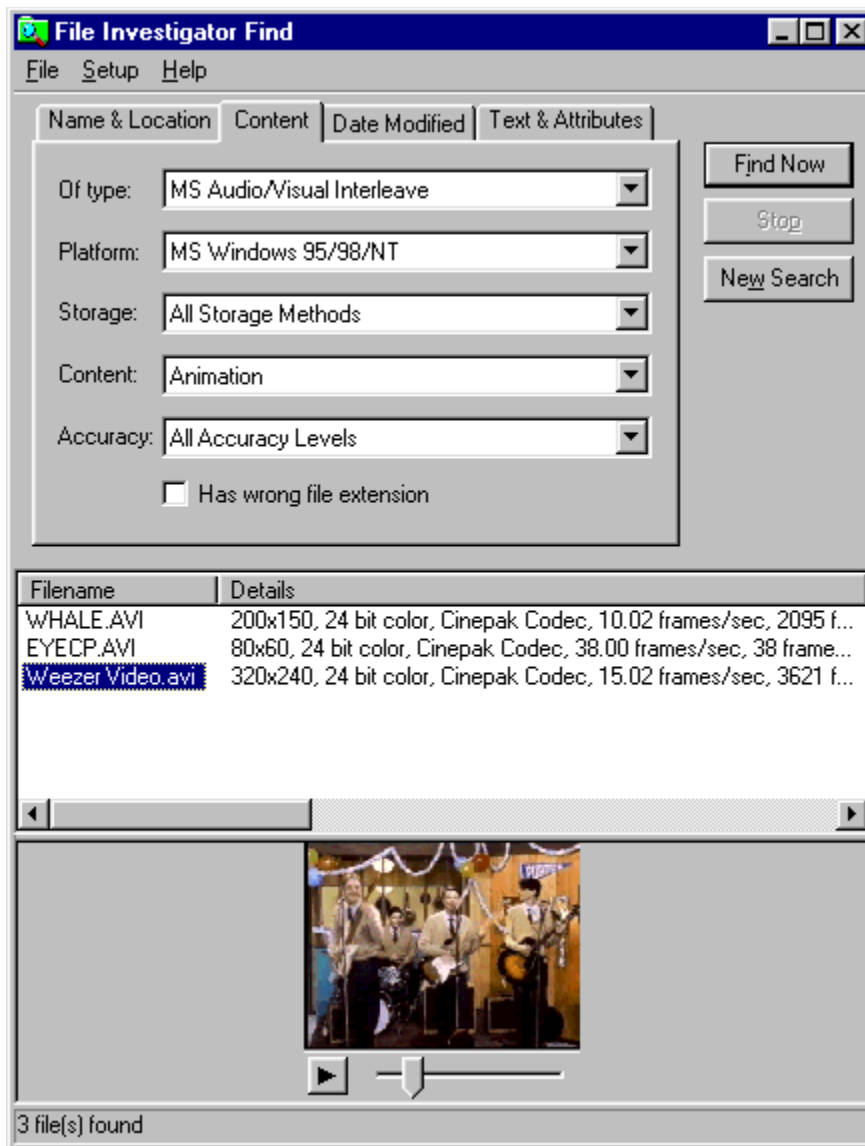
File Investigator Find

File Setup Help

Name & Location | Content | Date Modified | Text & Attributes

Of type: MS Audio/Visual Interleave

Platform: MS Windows 95/98/NT

Storage: All Storage Methods

Content: Animation

Accuracy: All Accuracy Levels

Has wrong file extension

Find Now

Stop

New Search

| Filename | Details |
|---|---|
| WHALE.AVI | 200x150, 24 bit color, Cinepak Codec, 10.02 frames/sec, 2095 f... |
| EYECP.AVI | 80x60, 24 bit color, Cinepak Codec, 38.00 frames/sec, 38 frame... |
| Weezer Video.avi | 320x240, 24 bit color, Cinepak Codec, 15.02 frames/sec, 3621 f... |

3 file(s) found